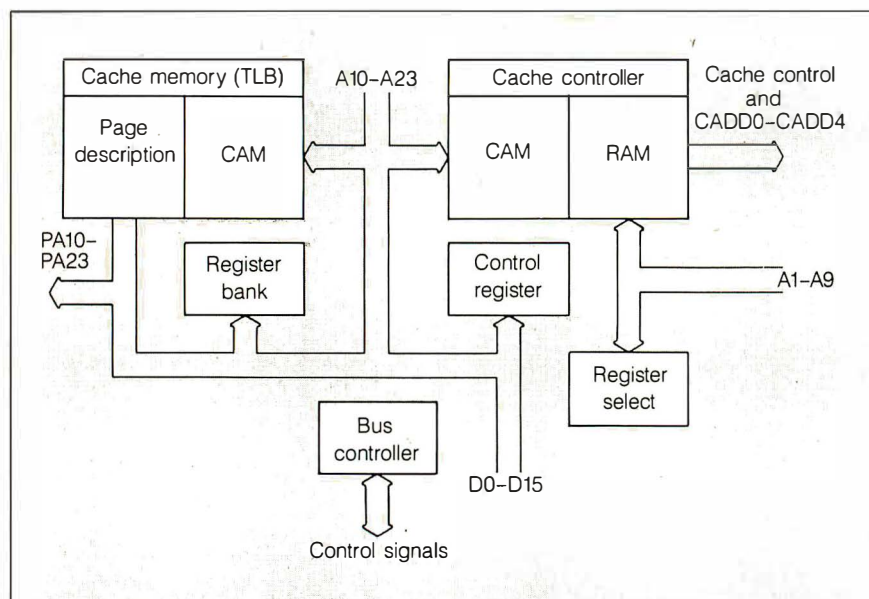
Cache memory (TLB)

Page description

CAM

A10–A23

Cache controller

CAM

RAM

Cache control and CADD0–CADD4

PA10–PA23

Register bank

Control register

A1–A9

Register select

Bus controller

D0–D15

Control signals